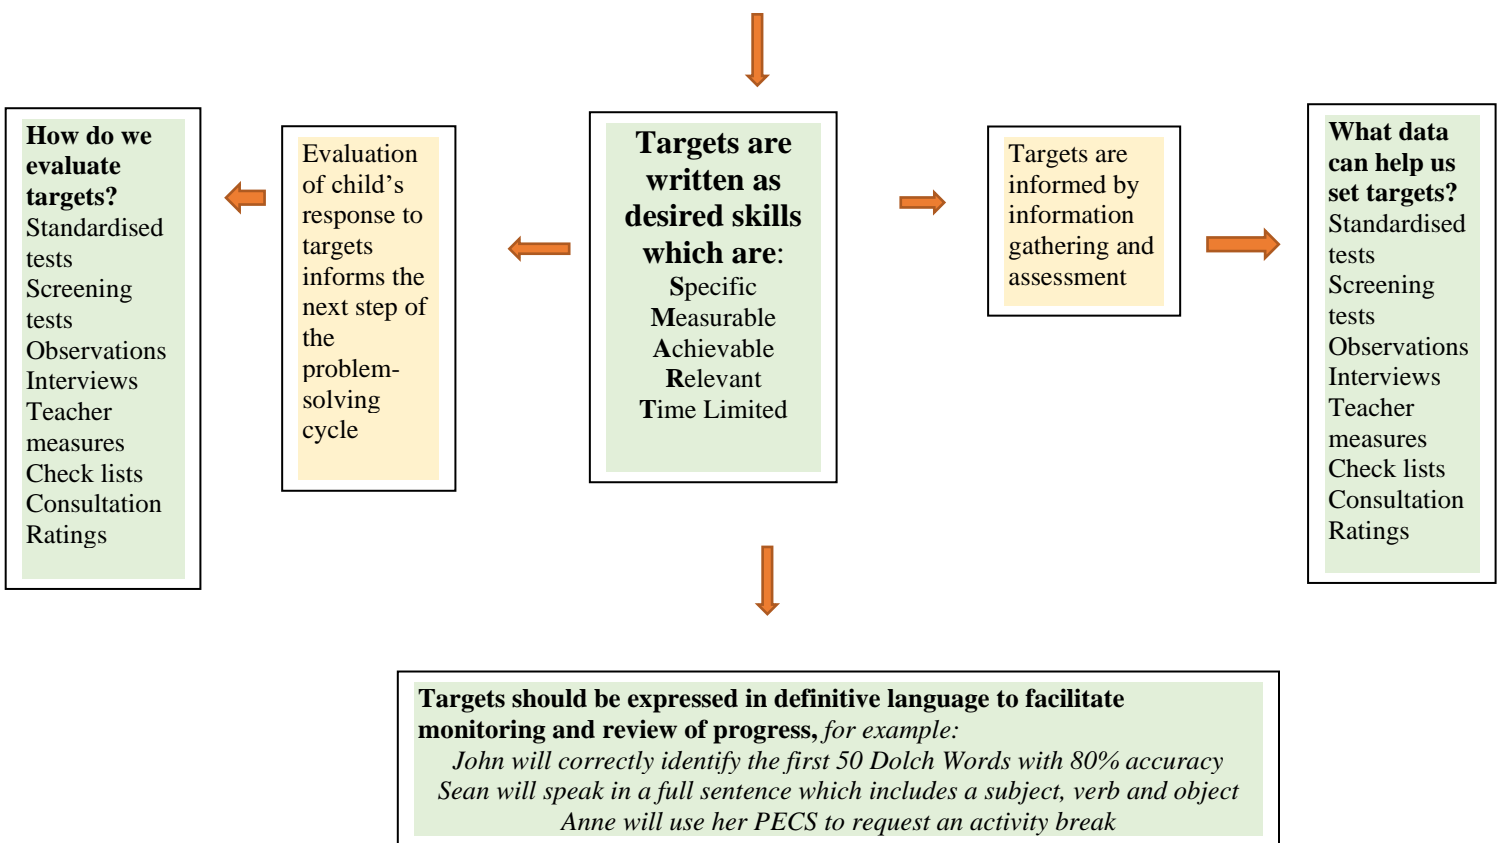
How do we evaluate targets?
Standardised tests
Screening tests
Observations
Interviews
Teacher measures
Check lists
Consultation
Ratings

Evaluation of child's response to targets informs the next step of the problem-solving cycle

Targets are written as desired skills which are:
Specific
Measurable
Achievable
Relevant
Time Limited

Targets are informed by information gathering and assessment

What data can help us set targets?
Standardised tests
Screening tests
Observations
Interviews
Teacher measures
Check lists
Consultation
Ratings

Targets should be expressed in definitive language to facilitate monitoring and review of progress, *for example:*
*John will correctly identify the first 50 Dolch Words with 80% accuracy*
*Sean will speak in a full sentence which includes a subject, verb and object*
*Anne will use her PECS to request an activity break*